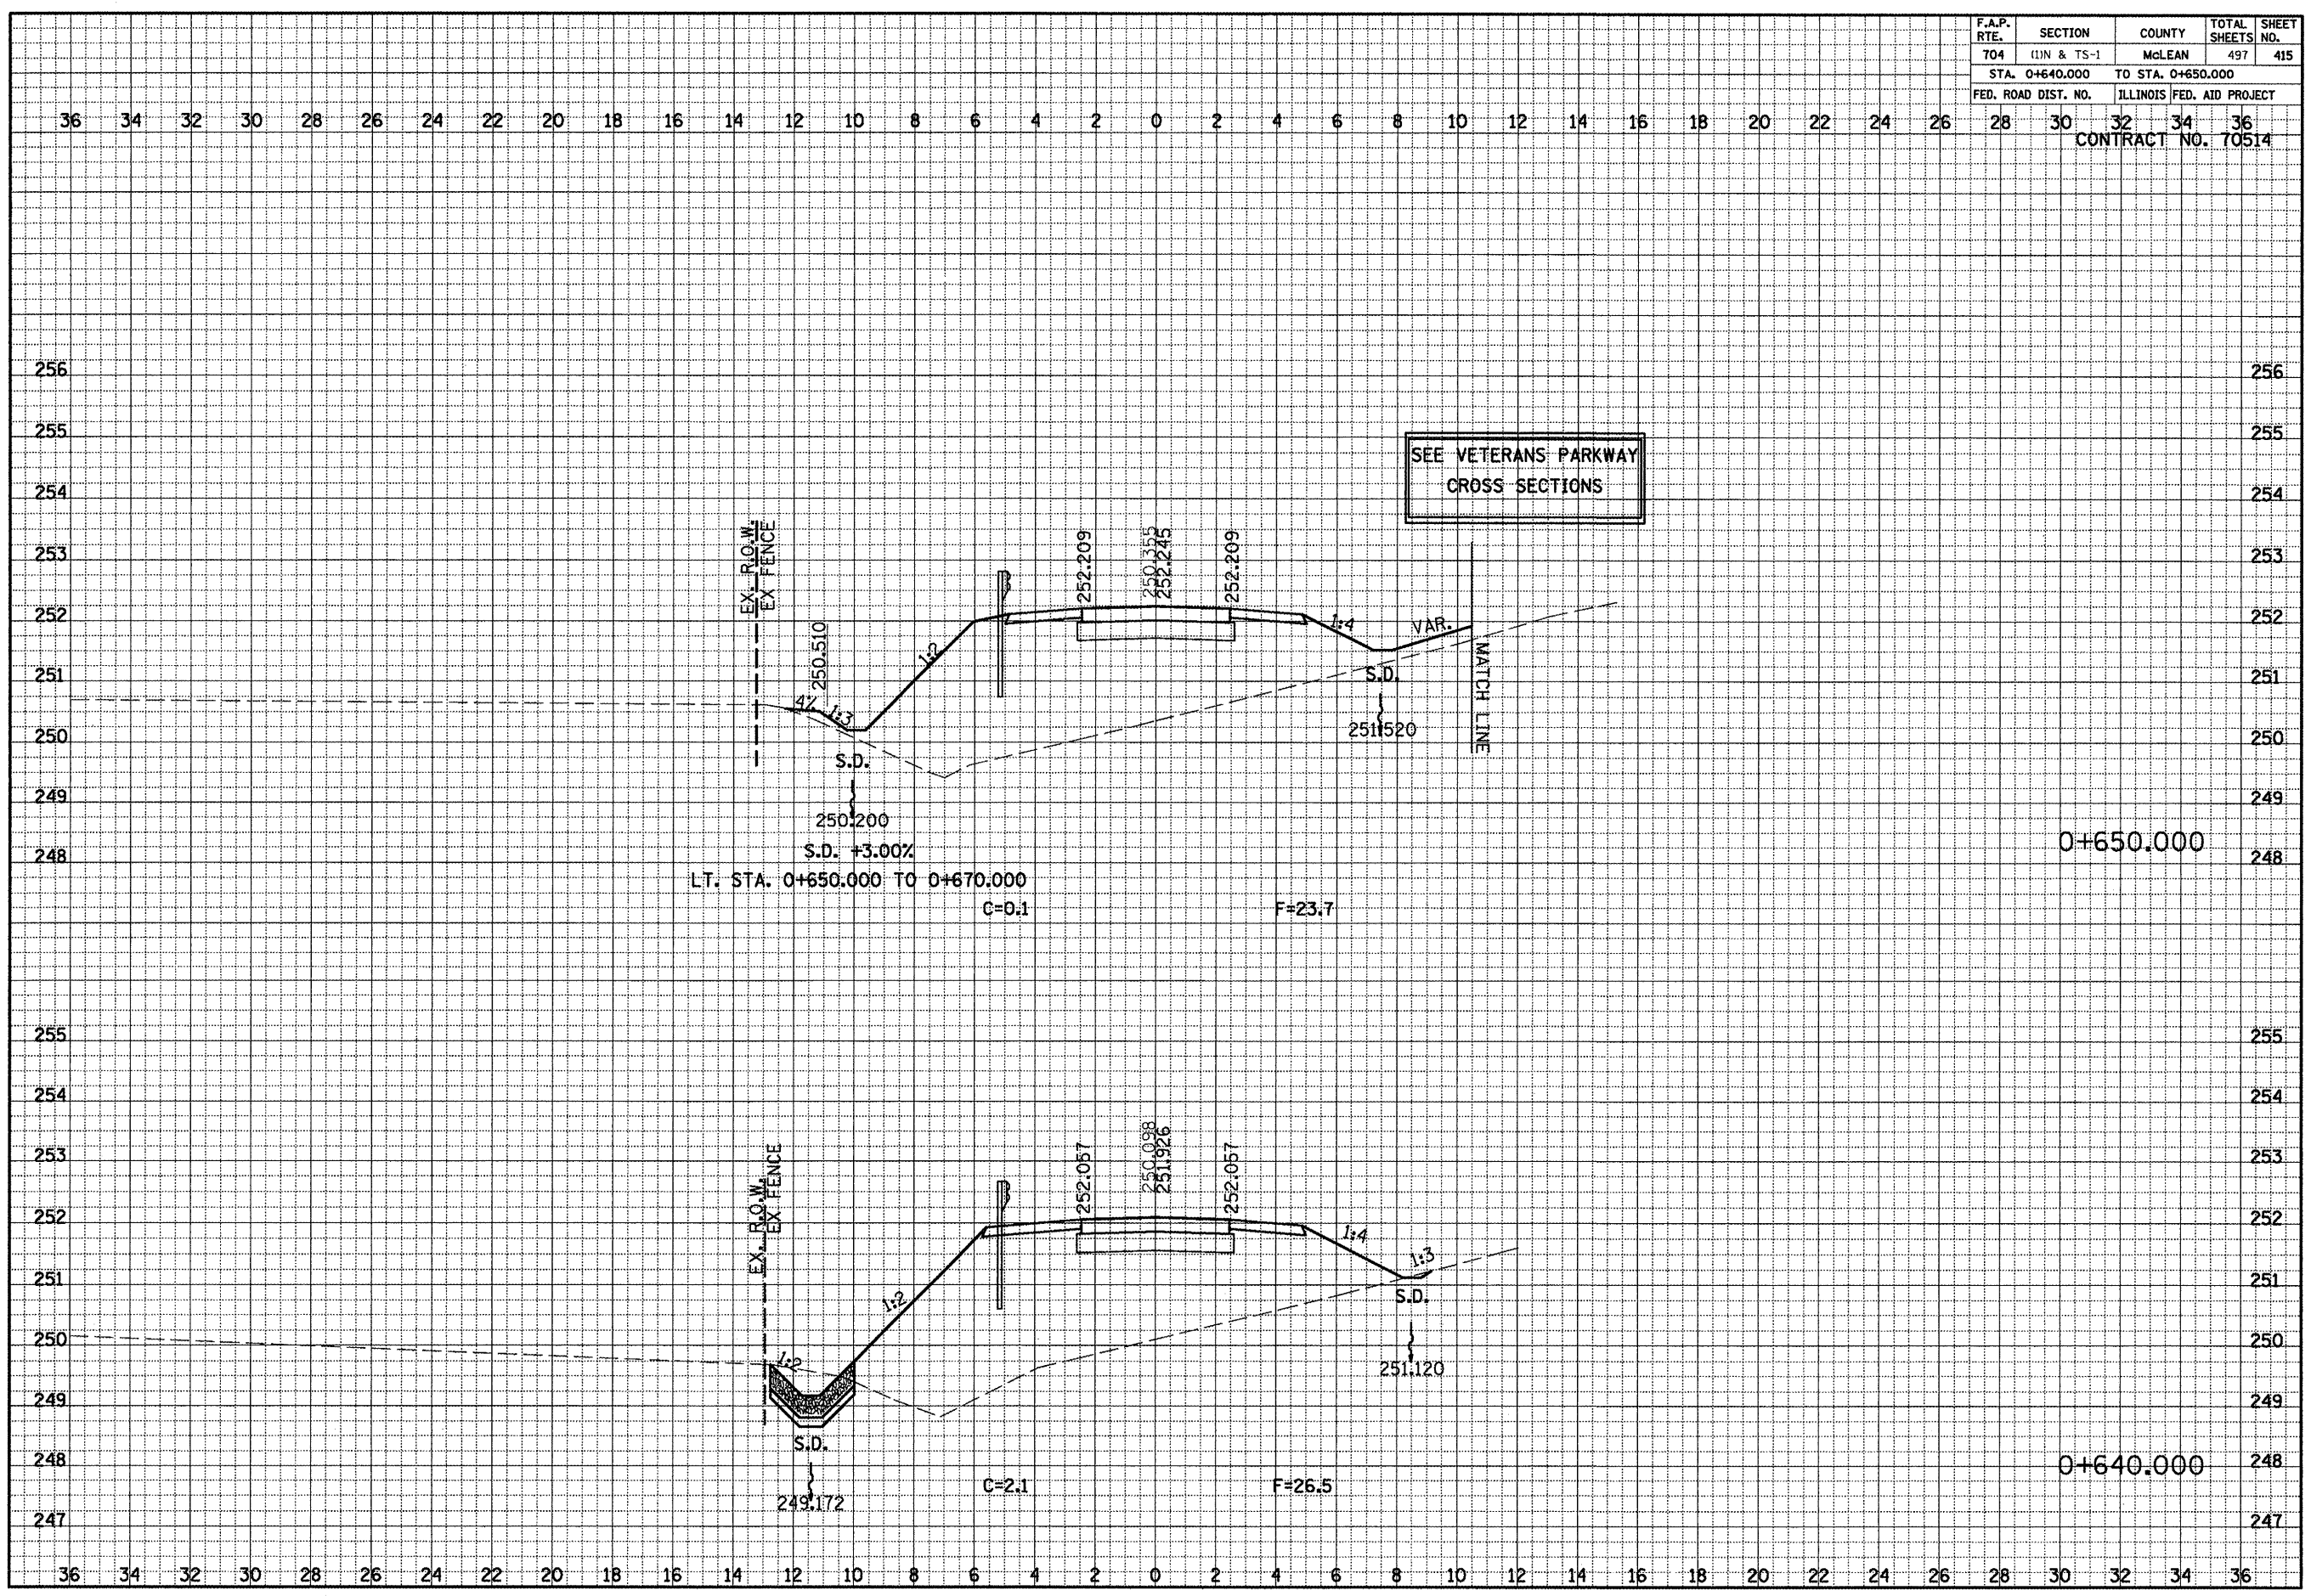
| F.A.P. RTE. | SECTION | COUNTY | TOTAL SHEETS | SHEET NO. |
|---|---|---|---|---|
| 704 | (1)N & TS-1 | McLEAN | 497 | 415 |
| STA. 0+640.000 | TO STA. 0+650.000 | | | |
| FED. ROAD DIST. NO. | ILLINOIS | FED. AID PROJECT | | |

CONTRACT NO. 70514

36 34 32 30 28 26 24 22 20 18 16 14 12 10 8 6 4 2 0 2 4 6 8 10 12 14 16 18 20 22 24 26 28 30 32 34 36

SEE VETERANS PARKWAY CROSS SECTIONS

256 255 254 253 252 251 250 249 248

EX. R.O.W. EX FENCE

250.510
4% 1:3 1:2
252.209
250.355
252.245
252.209
1:4 VAR.
MATCH LINE
S.D.
251.520
S.D.
250.200
S.D. +3.00%
LT. STA. 0+650.000 TO 0+670.000
C=0.1
F=23.7

0+650.000

255 254 253 252 251 250 249 248 247

EX. R.O.W. EX FENCE
252.057
250.098
251.926
252.057
1:4
1:3
1:2
1:2
S.D.
251.120
S.D.
249.172
C=2.1
F=26.5

0+640.000

36 34 32 30 28 26 24 22 20 18 16 14 12 10 8 6 4 2 0 2 4 6 8 10 12 14 16 18 20 22 24 26 28 30 32 34 36